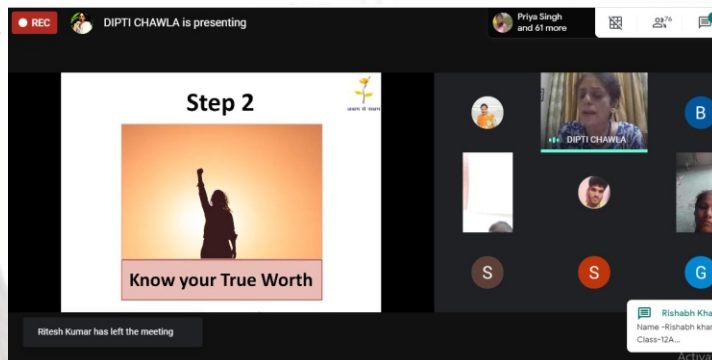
REC

DIPTI CHAWLA is presenting

Priya Singh and 61 more

76

Step 2

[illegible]

Know your True Worth

DIPTI CHAWLA

B

S

S

G

Ritesh Kumar has left the meeting

Rishabh Kha

Name -Rishabh khar

Class-12A...

Activa